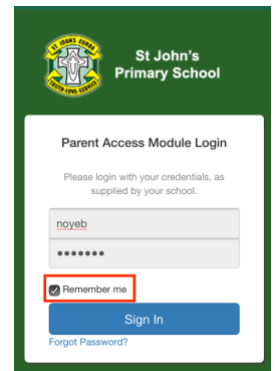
ST JOHNS RIVER

TRUTH LOVE SERVICE

St John's Primary School

Parent Access Module Login

Please login with your credentials, as supplied by your school.

noyeb

•••••••

Remember me

Sign In

Forgot Password?